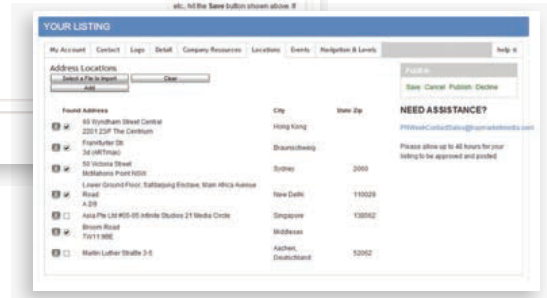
etc., hit the Save button shown above. If

YOUR LISTING

My Account | Contact | Logo | Detail | Company Resources | Locations | Events | Navigation & Levels | help

Address Locations

Select a File to Import | Clear

Add

Publish

Save Cancel Publish Decline

| Found Address | City | State Zip |
|---|---|---|
| 65 Wyndham Street Central 2201 23/F The Centrium | Hong Kong | |
| Frankfurter Str 3d (ARTmax) | Braunschweig | |
| 50 Victoria Street McMahons Point NSW | Sydney | 2060 |
| Lower Ground Floor, Safdarjung Enclave, Main Africa Avenue Road A 2/8 | New Delhi | 110029 |
| Asia Pte Ltd #05-05 infinite Studios 21 Media Circle | Singapore | 138562 |
| Broom Road TW119BE | Middlesex | |
| Martin Luther Straße 3-5 | Aachen, Deutschland | 52062 |

NEED ASSISTANCE?

PRWeekContactStatus@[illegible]

Please allow up to 48 hours for your listing to be approved and posted.